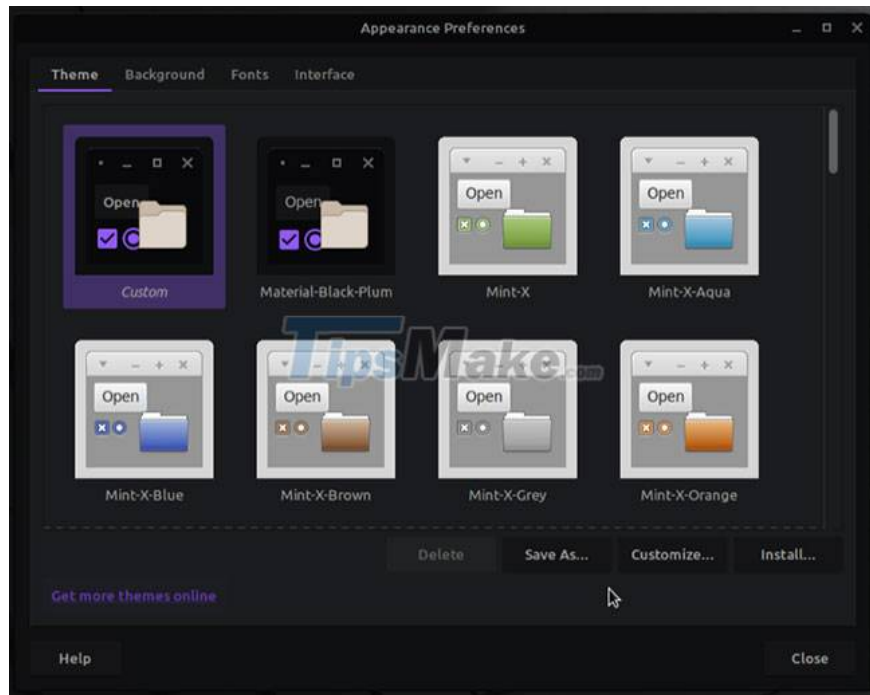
Appearance Preferences

Theme Background Fonts Interface

Open
Custom

Open
Material-Black-Plum

Open
Mint-X

Open
Mint-X-Aqua

Open
Mint-X-Blue

Open
Mint-X-Brown

Open
Mint-X-Grey

Open
Mint-X-Orange

TipsMake.com

Delete Save As... Customize... Install...

Get more themes online

Help Close